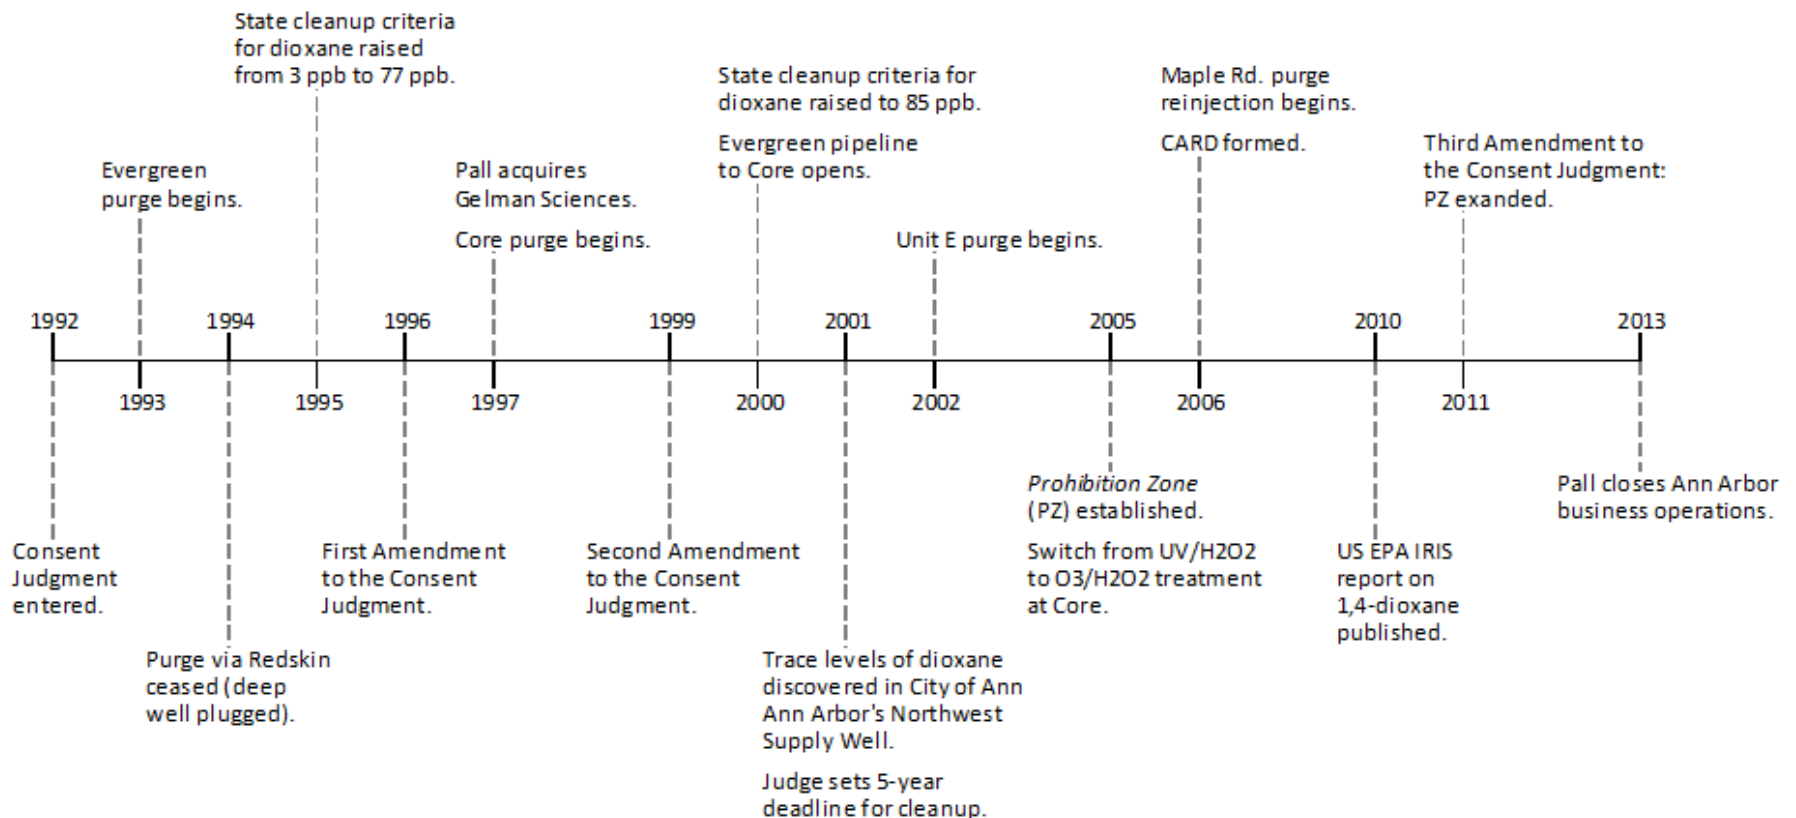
State cleanup criteria for dioxane raised from 3 ppb to 77 ppb.

Evergreen purge begins.

Pall acquires Gelman Sciences.

Core purge begins.

State cleanup criteria for dioxane raised to 85 ppb.

Evergreen pipeline to Core opens.

Unit E purge begins.

Maple Rd. purge reinjection begins.

CARD formed.

Third Amendment to the Consent Judgment: PZ exanded.

1992 1993 1994 1995 1996 1997 1999 2000 2001 2002 2005 2006 2010 2011 2013

Consent Judgment entered.

Purge via Redskin ceased (deep well plugged).

First Amendment to the Consent Judgment.

Second Amendment to the Consent Judgment.

Trace levels of dioxane discovered in City of Ann Ann Arbor's Northwest Supply Well.

Judge sets 5-year deadline for cleanup.

*Prohibition Zone* (PZ) established.

Switch from UV/H2O2 to O3/H2O2 treatment at Core.

US EPA IRIS report on 1,4-dioxane published.

Pall closes Ann Arbor business operations.